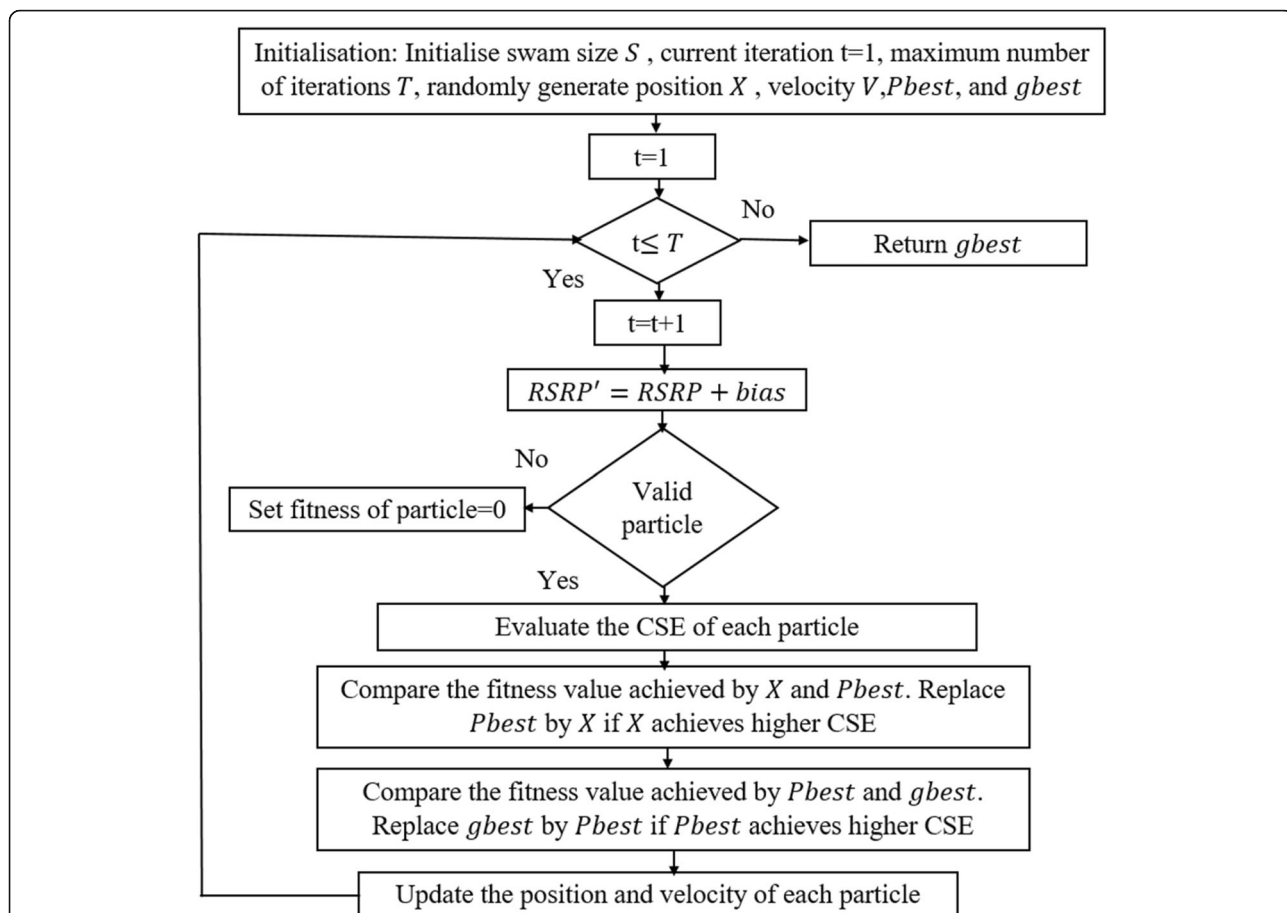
Initialisation: Initialise swam size $S$ , current iteration t=1, maximum number of iterations $T$, randomly generate position $X$ , velocity $V$,$Pbest$, and $gbest$

t=1

t≤ $T$

No

Return $gbest$

Yes

t=t+1

$RSRP' = RSRP + bias$

No

Valid particle

Set fitness of particle=0

Yes

Evaluate the CSE of each particle

Compare the fitness value achieved by $X$ and $Pbest$. Replace $Pbest$ by $X$ if $X$ achieves higher CSE

Compare the fitness value achieved by $Pbest$ and $gbest$. Replace $gbest$ by $Pbest$ if $Pbest$ achieves higher CSE

Update the position and velocity of each particle